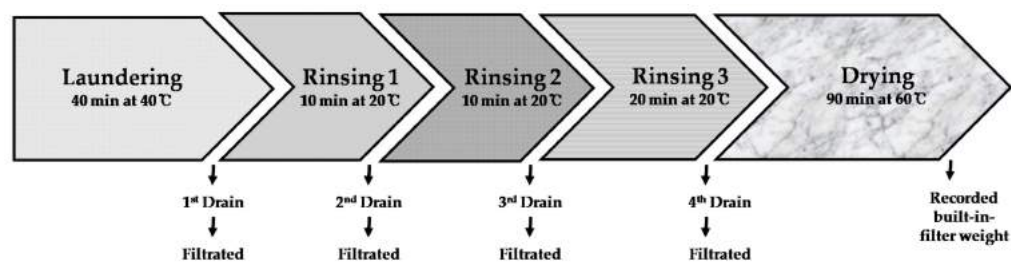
Laundering
40 min at 40℃

Rinsing 1
10 min at 20℃

Rinsing 2
10 min at 20℃

Rinsing 3
20 min at 20℃

Drying
90 min at 60℃

1st Drain
Filtrated

2nd Drain
Filtrated

3rd Drain
Filtrated

4th Drain
Filtrated

Recorded built-in-filter weight